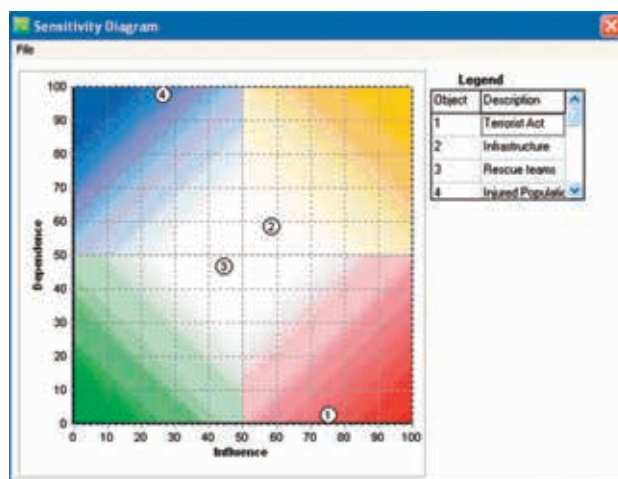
Sensitivity Diagram

File

Legend

| Object | Description |
|---|---|
| 1 | Terrorist Act |
| 2 | Infrastructure |
| 3 | Rescue teams |
| 4 | Injured Populatic |

100
90
80
70
60
50
40
30
20
10
0

Dependence

0 10 20 30 40 50 60 70 80 90 100

Influence

4
2
3
1